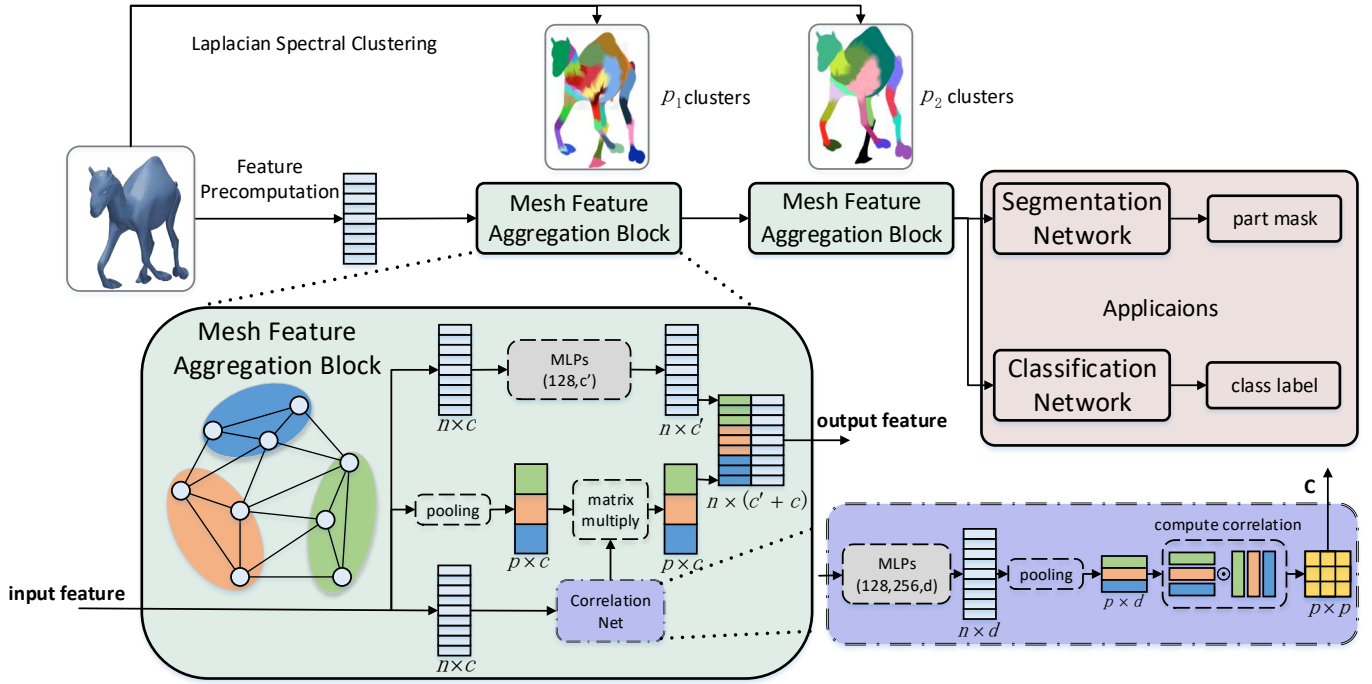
Laplacian Spectral Clustering

$p_1$ clusters

$p_2$ clusters

Feature Precomputation

Mesh Feature Aggregation Block

Mesh Feature Aggregation Block

Segmentation Network

part mask

Applicaions

Classification Network

class label

Mesh Feature Aggregation Block

MLPs (128,c′)

$n \times c$

$n \times c'$

output feature

pooling

matrix multiply

$p \times c$

$p \times c$

$n \times (c' + c)$

input feature

Correlation Net

$n \times c$

C

compute correlation

MLPs (128,256,d)

pooling

$n \times d$

$p \times d$

$p \times p$